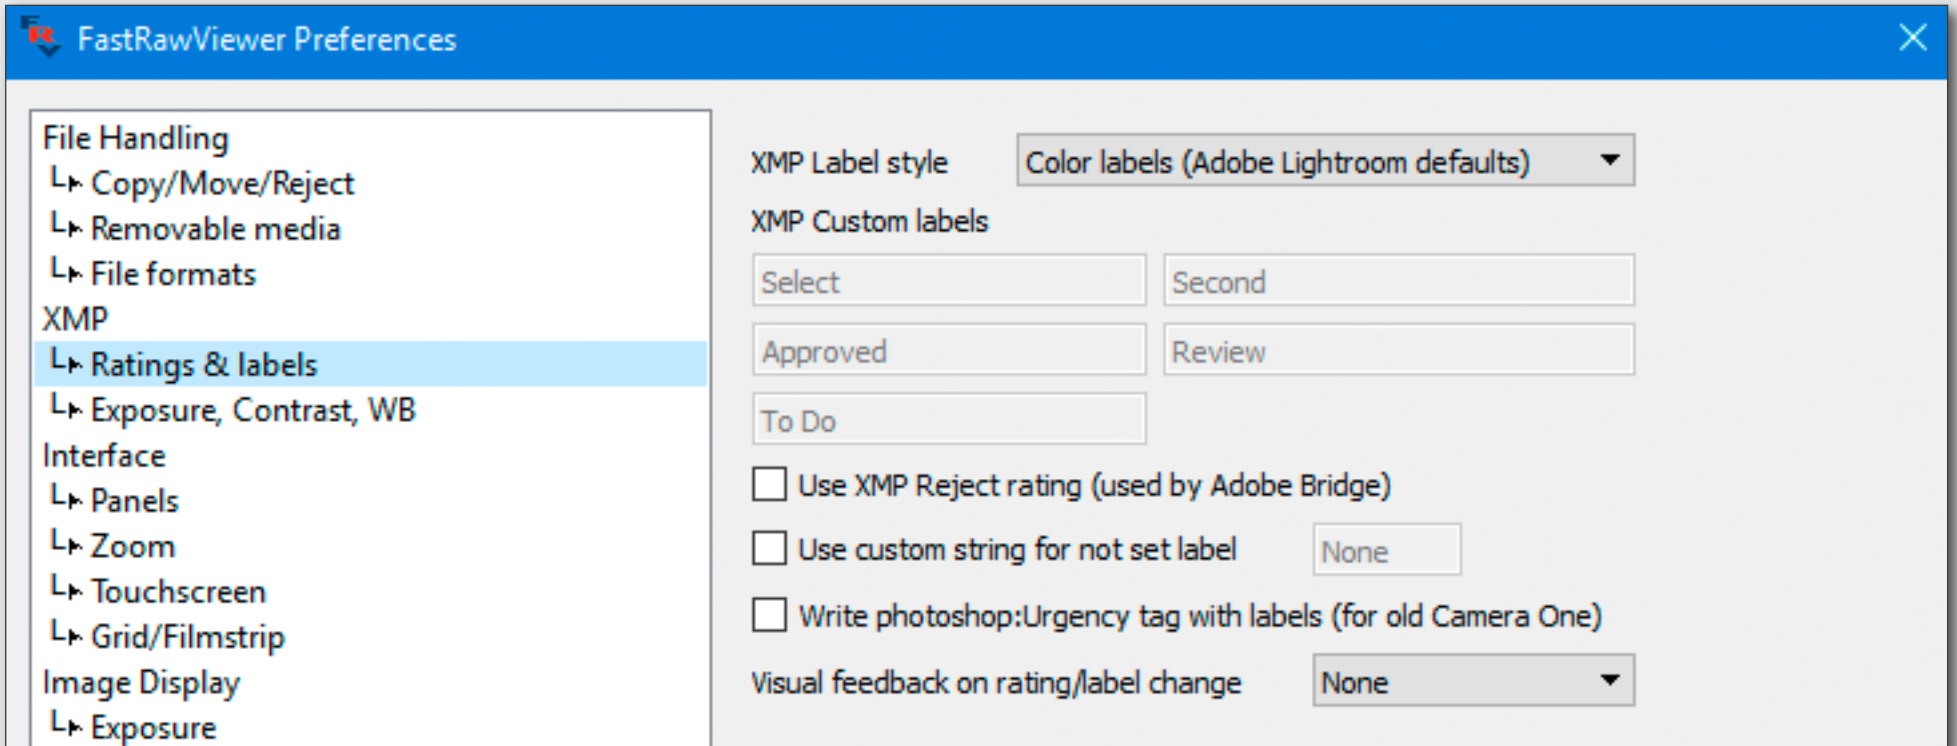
FastRawViewer Preferences

File Handling
Copy/Move/Reject
Removable media
File formats
XMP
Ratings & labels
Exposure, Contrast, WB
Interface
Panels
Zoom
Touchscreen
Grid/Filmstrip
Image Display
Exposure

XMP Label style
Color labels (Adobe Lightroom defaults)
XMP Custom labels
Select
Second
Approved
Review
To Do
Use XMP Reject rating (used by Adobe Bridge)
Use custom string for not set label
None
Write photoshop:Urgency tag with labels (for old Camera One)
Visual feedback on rating/label change
None